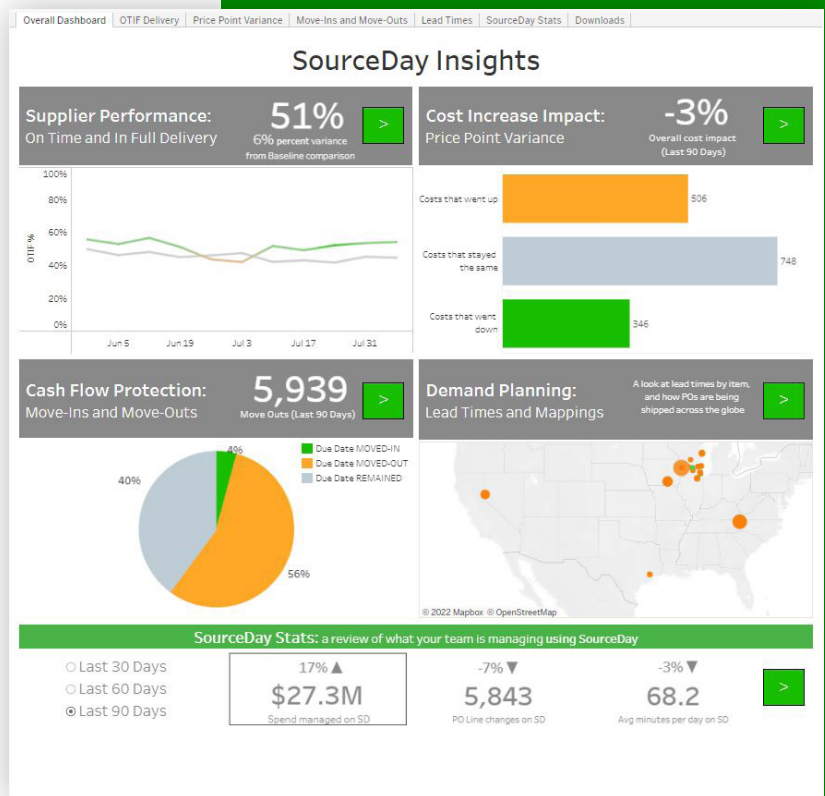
Overall Dashboard | OTIF Delivery | Price Point Variance | Move-Ins and Move-Outs | Lead Times | SourceDay Stats | Downloads

SourceDay Insights

Supplier Performance:
On Time and In Full Delivery
51%
6% percent variance from Baseline comparison
>

100%
80%
60%
40%
20%
0%
OTIF %
Jun 5
Jun 19
Jul 3
Jul 17
Jul 31

Cost Increase Impact:
Price Point Variance
-3%
Overall cost impact (Last 90 Days)
>

Costs that went up
506
Costs that stayed the same
748
Costs that went down
346

Cash Flow Protection:
Move-Ins and Move-Outs
5,939
Move Outs (Last 90 Days)
>

4%
40%
56%
Due Date MOVED-IN
Due Date MOVED-OUT
Due Date REMAINED

Demand Planning:
Lead Times and Mappings
A look at lead times by item, and how POs are being shipped across the globe
>

© 2022 Mapbox © OpenStreetMap

SourceDay Stats: a review of what your team is managing using SourceDay

Last 30 Days
Last 60 Days
Last 90 Days

17% ▲
$27.3M
Spend managed on SD

-7% ▼
5,843
PO Line changes on SD

-3% ▼
68.2
Avg minutes per day on SD

>